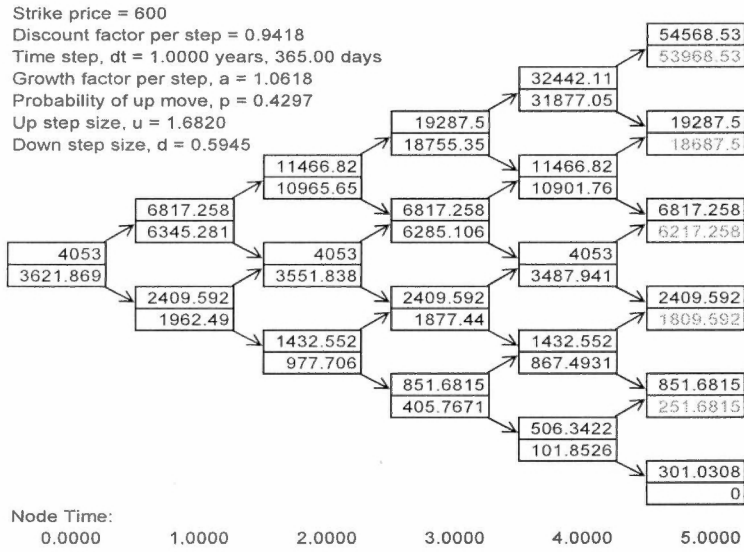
Strike price = 600
Discount factor per step = 0.9418
Time step, dt = 1.0000 years, 365.00 days
Growth factor per step, a = 1.0618
Probability of up move, p = 0.4297
Up step size, u = 1.6820
Down step size, d = 0.5945

54568.53
53968.53

32442.11
31877.05

19287.5
18755.35

19287.5
18687.5

11466.82
10965.65

11466.82
10901.76

6817.258
6345.281

6817.258
6285.106

6817.258
6217.258

4053
3621.869

4053
3551.838

4053
3487.941

2409.592
1962.49

2409.592
1877.44

2409.592
1809.592

1432.552
977.706

1432.552
867.4931

851.6815
405.7671

851.6815
251.6815

506.3422
101.8526

301.0308
0

Node Time:
0.0000 1.0000 2.0000 3.0000 4.0000 5.0000